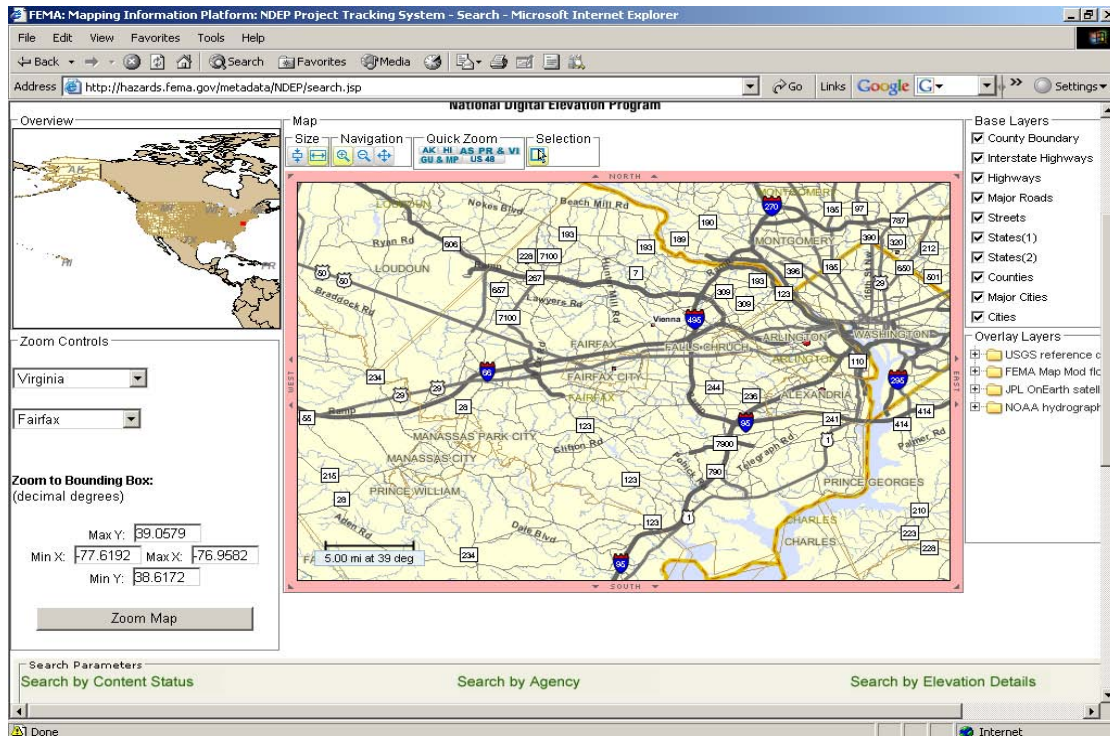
FEMA: Mapping Information Platform: NDEP Project Tracking System - Search - Microsoft Internet Explorer

File Edit View Favorites Tools Help

Back Search Favorites Media

Address http://hazards.fema.gov/metadata/NDEP/search.jsp Go Links Google Settings

National Digital Elevation Program

Overview

AK

Map

Size Navigation Quick Zoom Selection

AK HI AS PR & VI GU & MP US 48

NORTH

SOUTH

WEST

EAST

LOUDOUN Nokes Blvd Beach Mill Rd MONTGOMERY 270 185 97 190 787 Ryan Rd 606 193 193 189 MONTGOMERY 390 320 212 228 7100 50 LOUDOUN 267 7 396 185 650 501 29 Braddock Rd 657 Lawyers Rd 193 123 309 309 Hunter Mill Rd Vienna 495 7100 FAIRFAX FALLS CHURCH ARLINGTON ARLINGTON WASHINGTON 110 234 66 FAIRFAX CITY 295 29 29 FAIRFAX 244 236 ALEXANDRIA 55 28 241 414 414 95 1 Palmer Rd MANASSAS PARK CITY 123 Clifton Rd 7900 Telegraph Rd MANASSAS CITY 790 215 123 PRINCE GEORGES 28 PRINCE WILLIAM 210 Aden Rd 123 1 Dale Blvd CHARLES 223 CHARLES 228 234 95

5.00 mi at 39 deg

Base Layers
County Boundary
Interstate Highways
Highways
Major Roads
Streets
States(1)
States(2)
Counties
Major Cities
Cities

Overlay Layers
USGS reference c
FEMA Map Mod flc
JPL OnEarth satell
NOAA hydrograph

Zoom Controls

Virginia

Fairfax

Zoom to Bounding Box:
(decimal degrees)

Max Y: 39.0579
Min X: -77.6192 Max X: -76.9582
Min Y: 38.6172

Zoom Map

Search Parameters
Search by Content Status
Search by Agency
Search by Elevation Details

Done

Internet